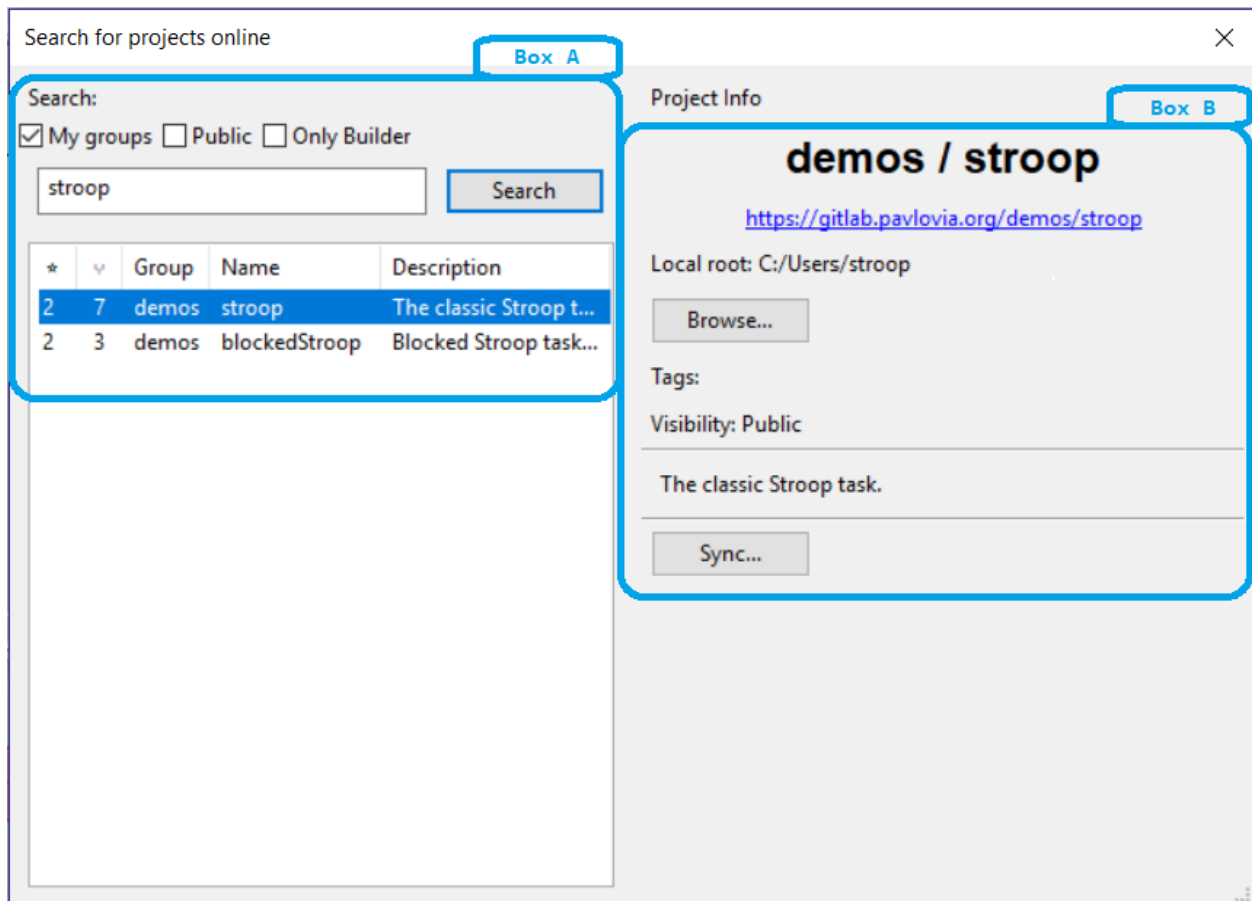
Search for projects online

Box A

Search:

My groups Public Only Builder

stroop

Search

| ★ | ⑂ | Group | Name | Description |
|---|---|---|---|---|
| 2 | 7 | demos | stroop | The classic Stroop t... |
| 2 | 3 | demos | blockedStroop | Blocked Stroop task... |

Project Info

Box B

demos / stroop

https://gitlab.pavlovia.org/demos/stroop

Local root: C:/Users/stroop

Browse...

Tags:

Visibility: Public

The classic Stroop task.

Sync...